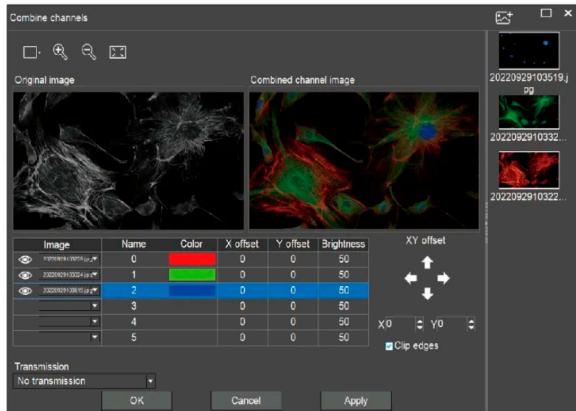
Combine channels

Original image

Combined channel image

| Image | Name | Color | X offset | Y offset | Brightness |
|---|---|---|---|---|---|
| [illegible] | 0 | | 0 | 0 | 50 |
| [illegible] | 1 | | 0 | 0 | 50 |
| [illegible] | 2 | | 0 | 0 | 50 |
| | 3 | | 0 | 0 | 50 |
| | 4 | | 0 | 0 | 50 |
| | 5 | | 0 | 0 | 50 |

XY offset

X 0 Y 0

Clip edges

Transmission

No transmission

OK

Cancel

Apply

20220929103519.jpg

20220929103332...

20220929103322...